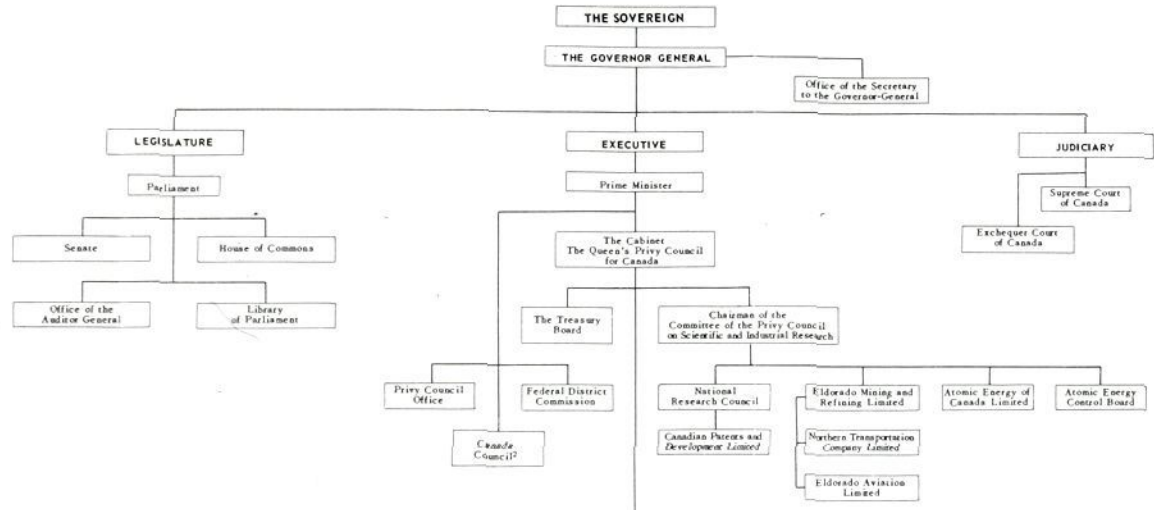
THE SOVEREIGN

THE GOVERNOR GENERAL

Office of the Secretary to the Governor-General

LEGISLATURE

Parliament

Senate

House of Commons

Office of the Auditor General

Library of Parliament

EXECUTIVE

Prime Minister

The Cabinet The Queen's Privy Council for Canada

The Treasury Board

Chairman of the Committee of the Privy Council on Scientific and Industrial Research

Privy Council Office

Federal District Commission

Canada Council$^2$

National Research Council

Canadian Patents and Development Limited

Eldorado Mining and Refining Limited

Northern Transportation Company Limited

Eldorado Aviation Limited

Atomic Energy of Canada Limited

Atomic Energy Control Board

JUDICIARY

Supreme Court of Canada

Exchequer Court of Canada